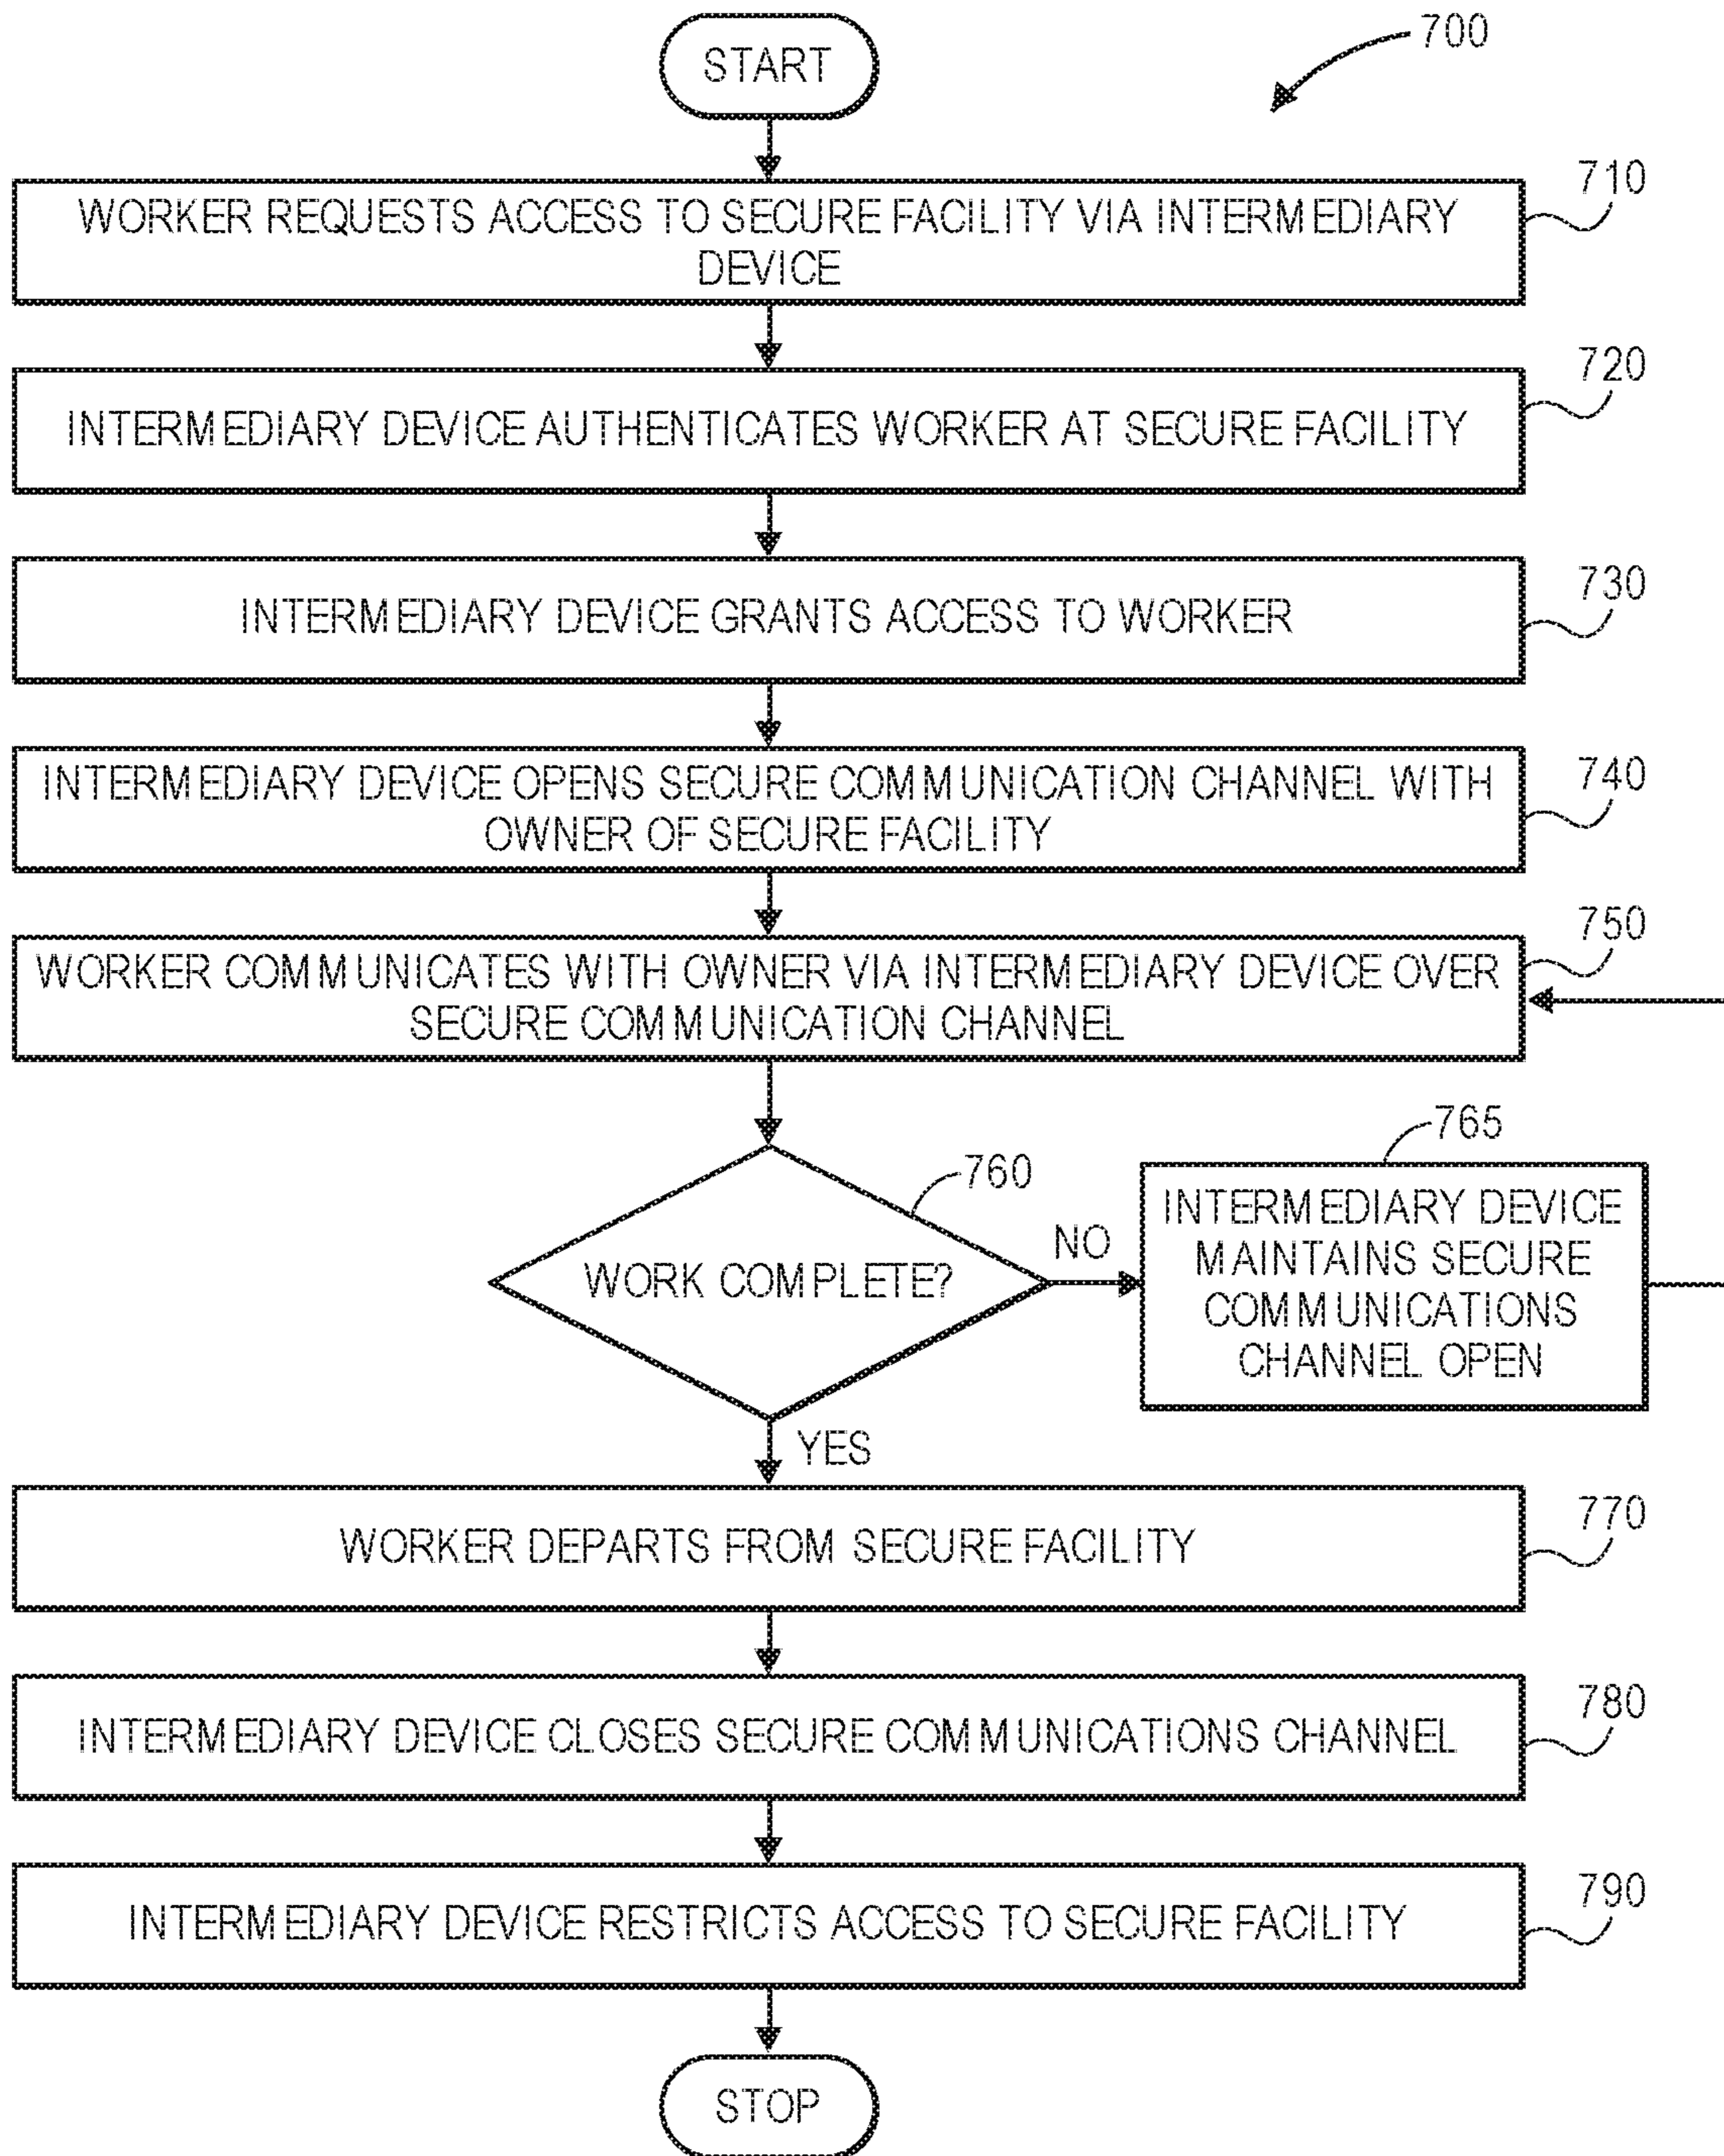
START

700

WORKER REQUESTS ACCESS TO SECURE FACILITY VIA INTERMEDIARY DEVICE

710

INTERMEDIARY DEVICE AUTHENTICATES WORKER AT SECURE FACILITY

720

INTERMEDIARY DEVICE GRANTS ACCESS TO WORKER

730

INTERMEDIARY DEVICE OPENS SECURE COMMUNICATION CHANNEL WITH OWNER OF SECURE FACILITY

740

WORKER COMMUNICATES WITH OWNER VIA INTERMEDIARY DEVICE OVER SECURE COMMUNICATION CHANNEL

750

765

760

WORK COMPLETE?

NO

INTERMEDIARY DEVICE MAINTAINS SECURE COMMUNICATIONS CHANNEL OPEN

YES

WORKER DEPARTS FROM SECURE FACILITY

770

INTERMEDIARY DEVICE CLOSES SECURE COMMUNICATIONS CHANNEL

780

INTERMEDIARY DEVICE RESTRICTS ACCESS TO SECURE FACILITY

790

STOP